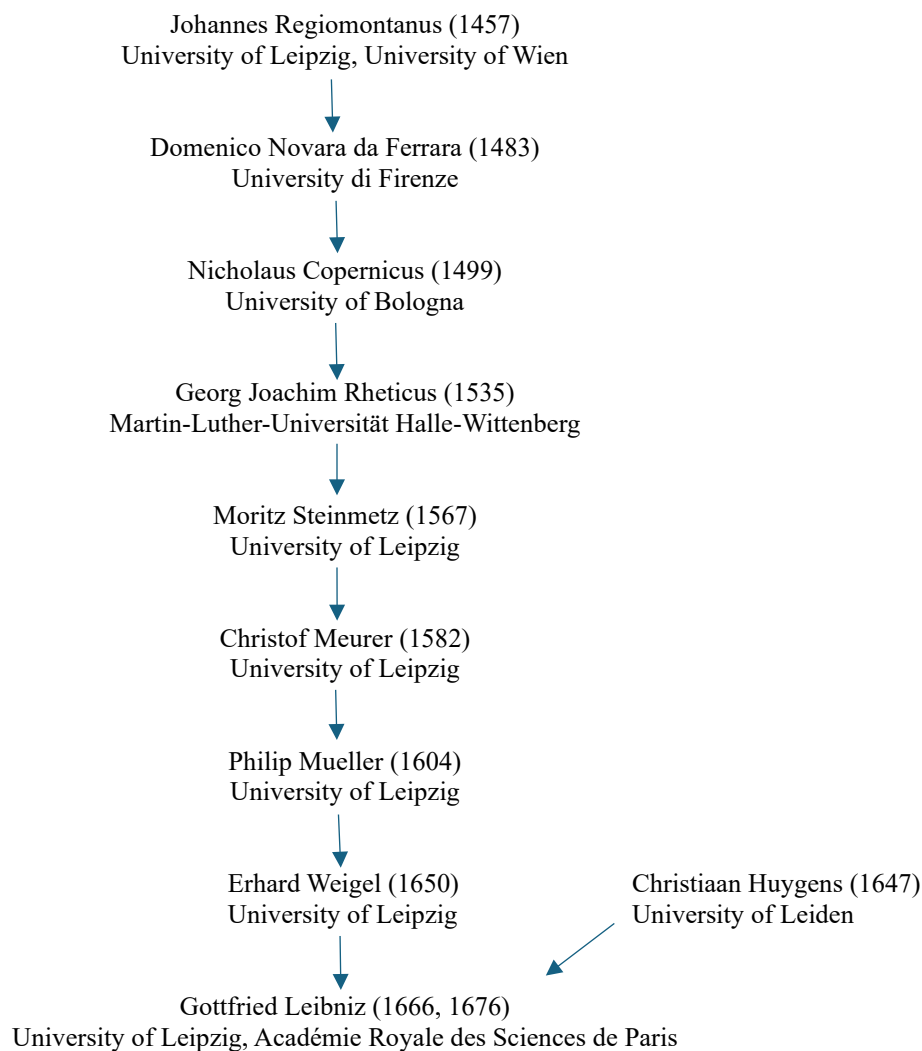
Johannes Regiomontanus (1457)
University of Leipzig, University of Wien

Domenico Novara da Ferrara (1483)
University di Firenze

Nicholaus Copernicus (1499)
University of Bologna

Georg Joachim Rheticus (1535)
Martin-Luther-Universität Halle-Wittenberg

Moritz Steinmetz (1567)
University of Leipzig

Christof Meurer (1582)
University of Leipzig

Philip Mueller (1604)
University of Leipzig

Erhard Weigel (1650)
University of Leipzig

Christiaan Huygens (1647)
University of Leiden

Gottfried Leibniz (1666, 1676)
University of Leipzig, Académie Royale des Sciences de Paris